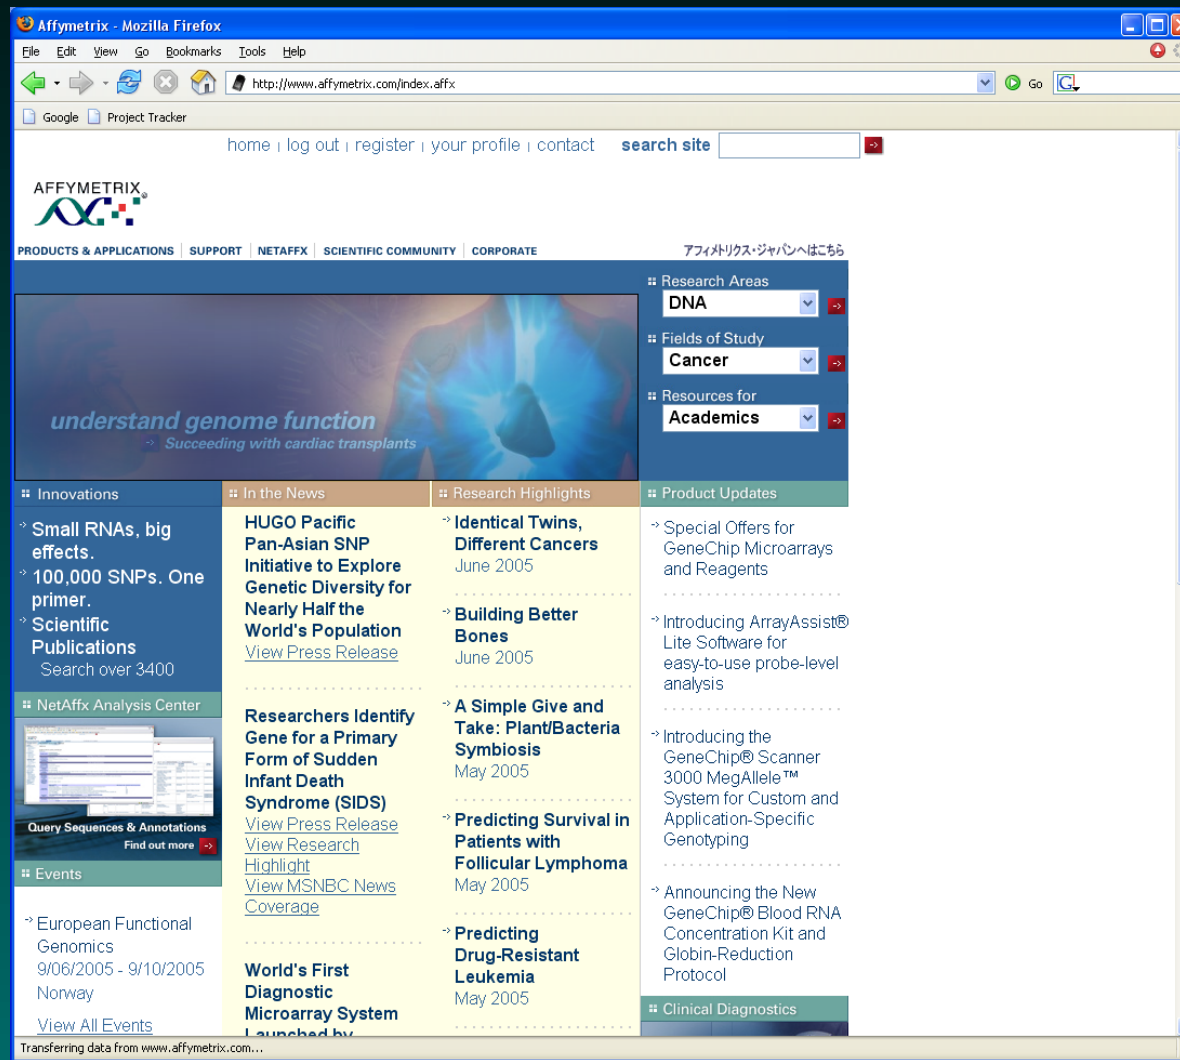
Affymetrix - Mozilla Firefox

File Edit View Go Bookmarks Tools Help

http://www.affymetrix.com/index.affx

Go

Google Project Tracker

home | log out | register | your profile | contact search site

AFFYMETRIX

PRODUCTS & APPLICATIONS | SUPPORT | NETAFFX | SCIENTIFIC COMMUNITY | CORPORATE

アフィメトリクス・ジャパンへはこちら

understand genome function

Succeeding with cardiac transplants

Research Areas
DNA

Fields of Study
Cancer

Resources for
Academics

Innovations

Small RNAs, big effects.

100,000 SNPs. One primer.

Scientific Publications
Search over 3400

NetAffx Analysis Center

Query Sequences & Annotations
Find out more

Events

European Functional Genomics
9/06/2005 - 9/10/2005
Norway

View All Events

In the News

HUGO Pacific Pan-Asian SNP Initiative to Explore Genetic Diversity for Nearly Half the World's Population
View Press Release

Researchers Identify Gene for a Primary Form of Sudden Infant Death Syndrome (SIDS)
View Press Release
View Research Highlight
View MSNBC News Coverage

World's First Diagnostic Microarray System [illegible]

Research Highlights

Identical Twins, Different Cancers
June 2005

Building Better Bones
June 2005

A Simple Give and Take: Plant/Bacteria Symbiosis
May 2005

Predicting Survival in Patients with Follicular Lymphoma
May 2005

Predicting Drug-Resistant Leukemia
May 2005

Product Updates

Special Offers for GeneChip Microarrays and Reagents

Introducing ArrayAssist® Lite Software for easy-to-use probe-level analysis

Introducing the GeneChip® Scanner 3000 MegAllele™ System for Custom and Application-Specific Genotyping

Announcing the New GeneChip® Blood RNA Concentration Kit and Globin-Reduction Protocol

Clinical Diagnostics

Transferring data from www.affymetrix.com...